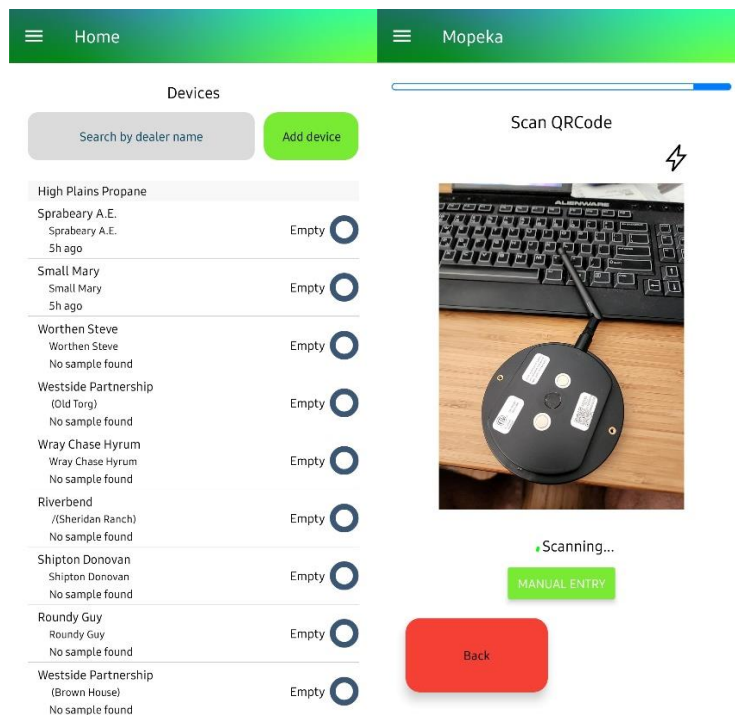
Home

Devices

Search by dealer name

Add device

High Plains Propane

Sprabeary A.E.
Sprabeary A.E.
5h ago
Empty

Small Mary
Small Mary
5h ago
Empty

Worthen Steve
Worthen Steve
No sample found
Empty

Westside Partnership
(Old Torg)
No sample found
Empty

Wray Chase Hyrum
Wray Chase Hyrum
No sample found
Empty

Riverbend
/(Sheridan Ranch)
No sample found
Empty

Shipton Donovan
Shipton Donovan
No sample found
Empty

Roundy Guy
Roundy Guy
No sample found
Empty

Westside Partnership
(Brown House)
No sample found
Empty

Mopeka

Scan QRCode

ALIENWARE

Scanning...

MANUAL ENTRY

Back